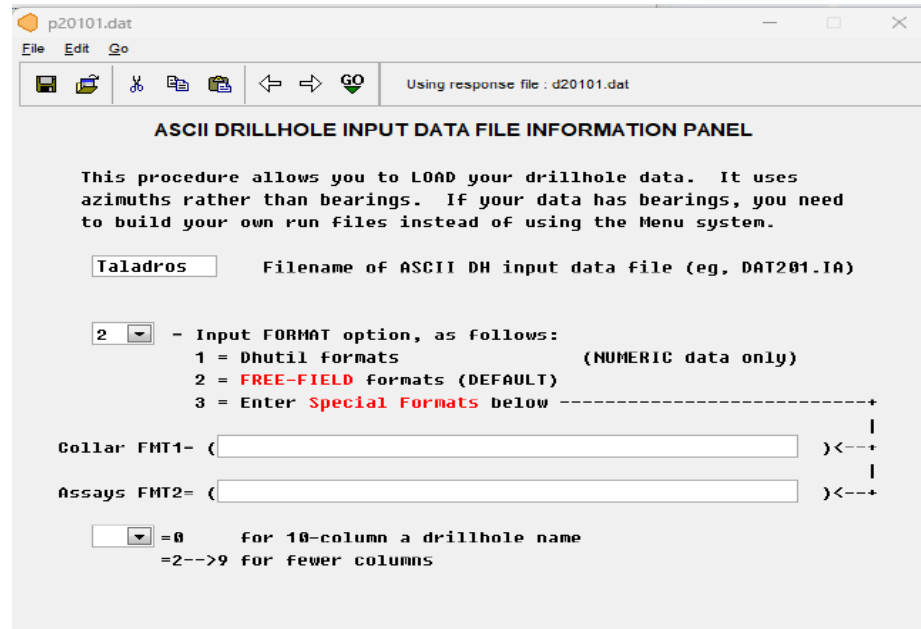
p20101.dat

File Edit Go

GO

Using response file : d20101.dat

ASCII DRILLHOLE INPUT DATA FILE INFORMATION PANEL

This procedure allows you to LOAD your drillhole data. It uses azimuths rather than bearings. If your data has bearings, you need to build your own run files instead of using the Menu system.

Taladros Filename of ASCII DH input data file (eg, DAT201.IA)

2 - Input FORMAT option, as follows:
1 = Dhutil formats (NUMERIC data only)
2 = FREE-FIELD formats (DEFAULT)
3 = Enter Special Formats below ----------------------------+

Collar FMT1- ( )<--+

Assays FMT2= ( )<--+

=0 for 10-column a drillhole name
=2-->9 for fewer columns